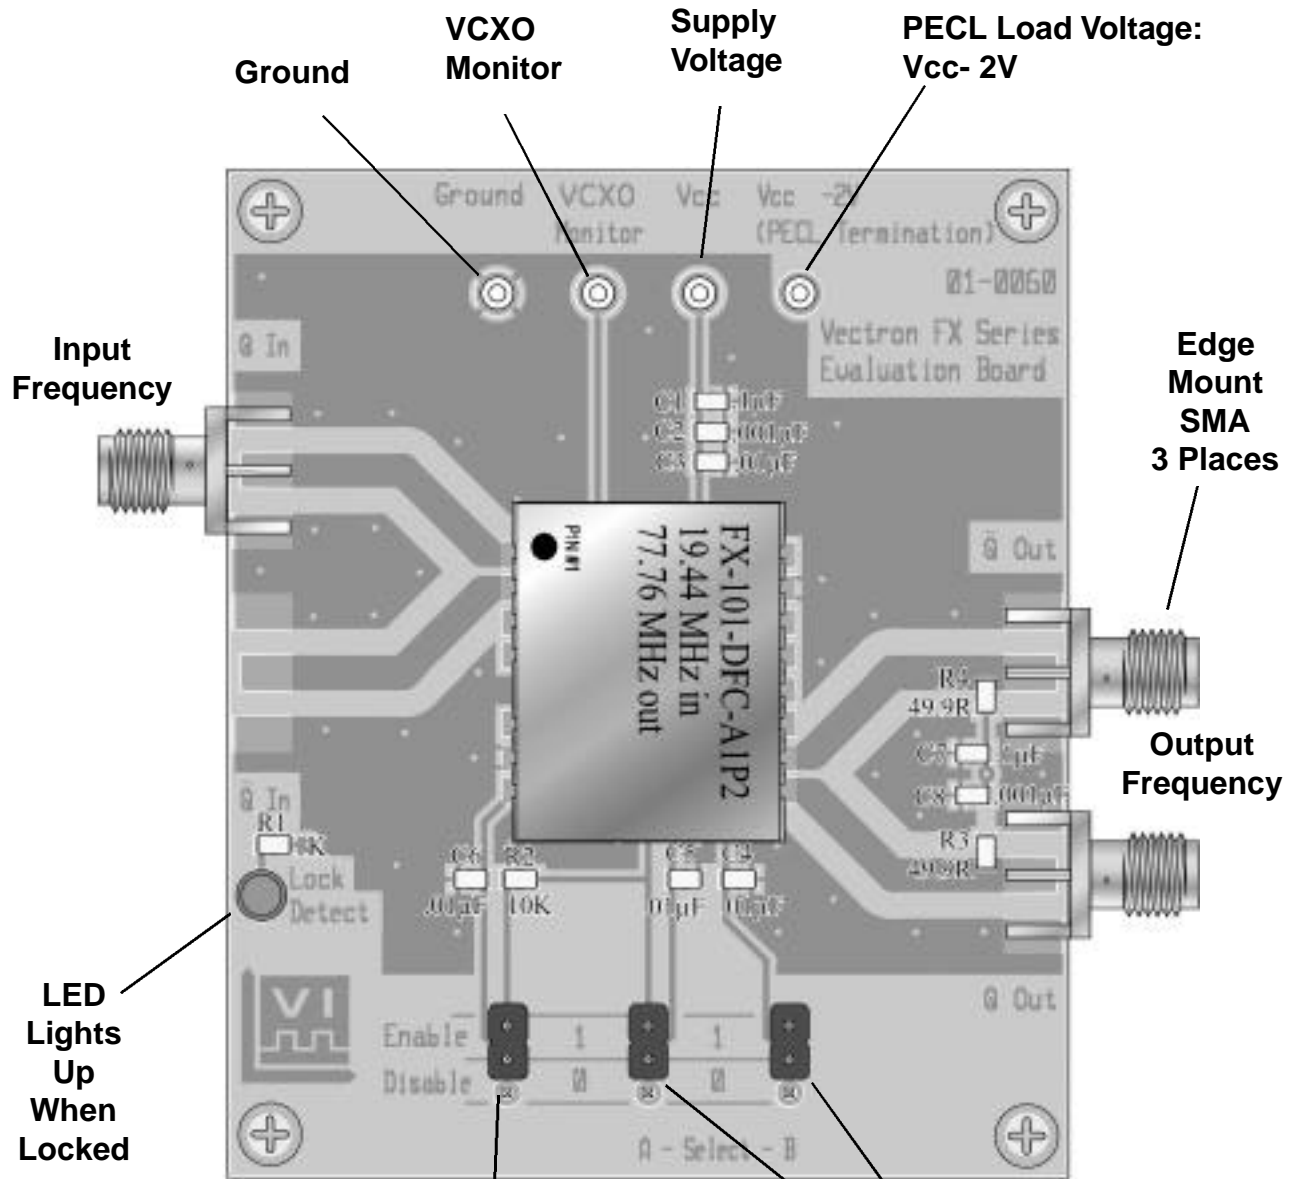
Ground

VCXO Monitor

Supply Voltage

PECL Load Voltage: Vcc- 2V

Ground VCXO Vcc Vcc -2V

Monitor (PECL Termination)

01-0060

Vectron FX Series Evaluation Board

Input Frequency

Q In

C1 .1nF

C2 .001µF

C3 .01µF

Edge Mount SMA 3 Places

PIN#1

FX-101-DFC-A1P2

19.44 MHz in

77.76 MHz out

Q Out

R9 49.9R

C7 .1µF

C8 .001µF

Output Frequency

R3 49.9R

Q In

R1 10K

Lock Detect

C6 .01µF

R2 10K

C5 .01µF

C4 .001µF

LED Lights Up When Locked

VI

Enable 1 1

Disable 0 0

Q Out

A - Select - B